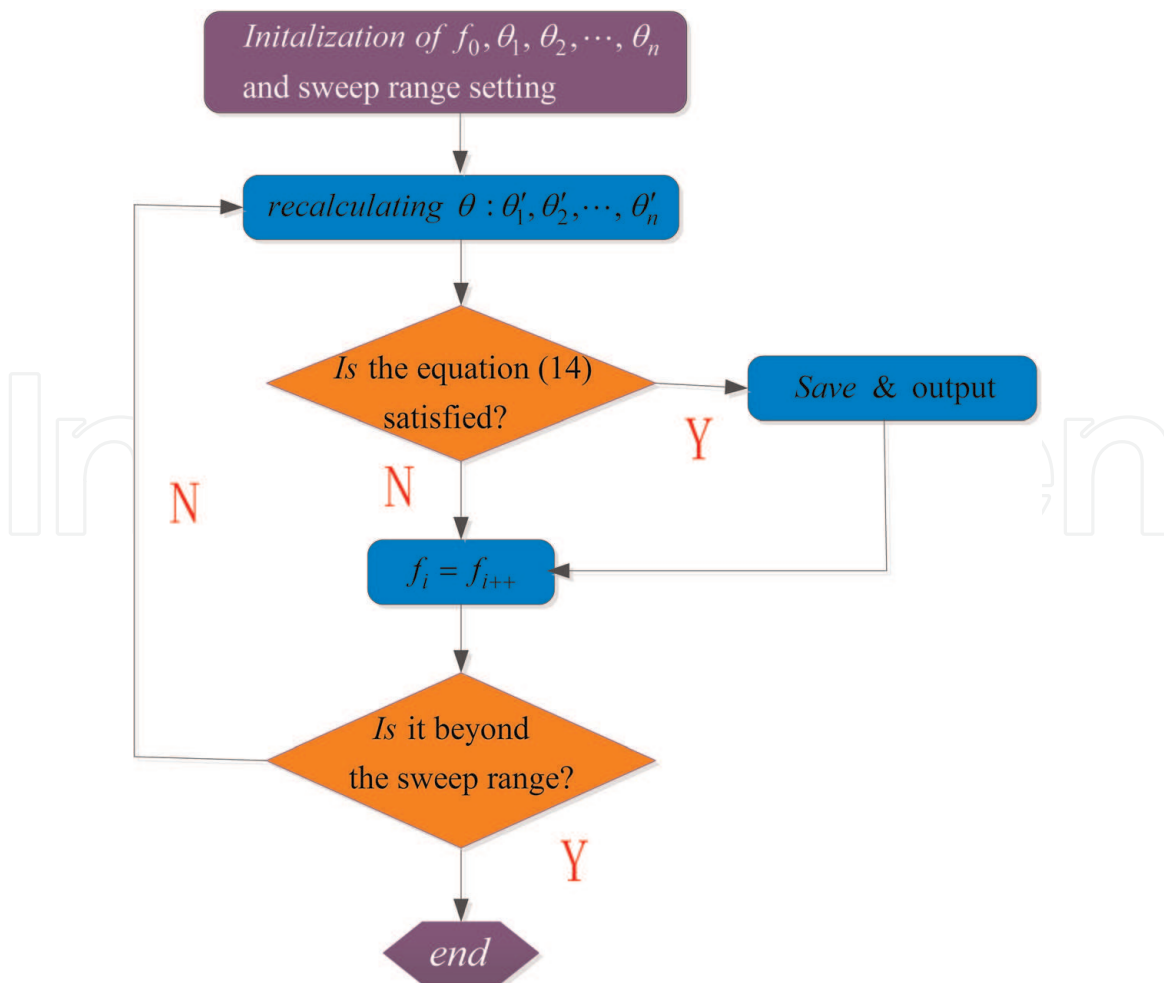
*Initalization of* $f_0, \theta_1, \theta_2, \cdots, \theta_n$ and sweep range setting

*recalculating* $\theta : \theta_1', \theta_2', \cdots, \theta_n'$

*Is* the equation (14) satisfied?

Y

*Save* & output

N

N

$f_i = f_{i++}$

*Is* it beyond the sweep range?

Y

*end*